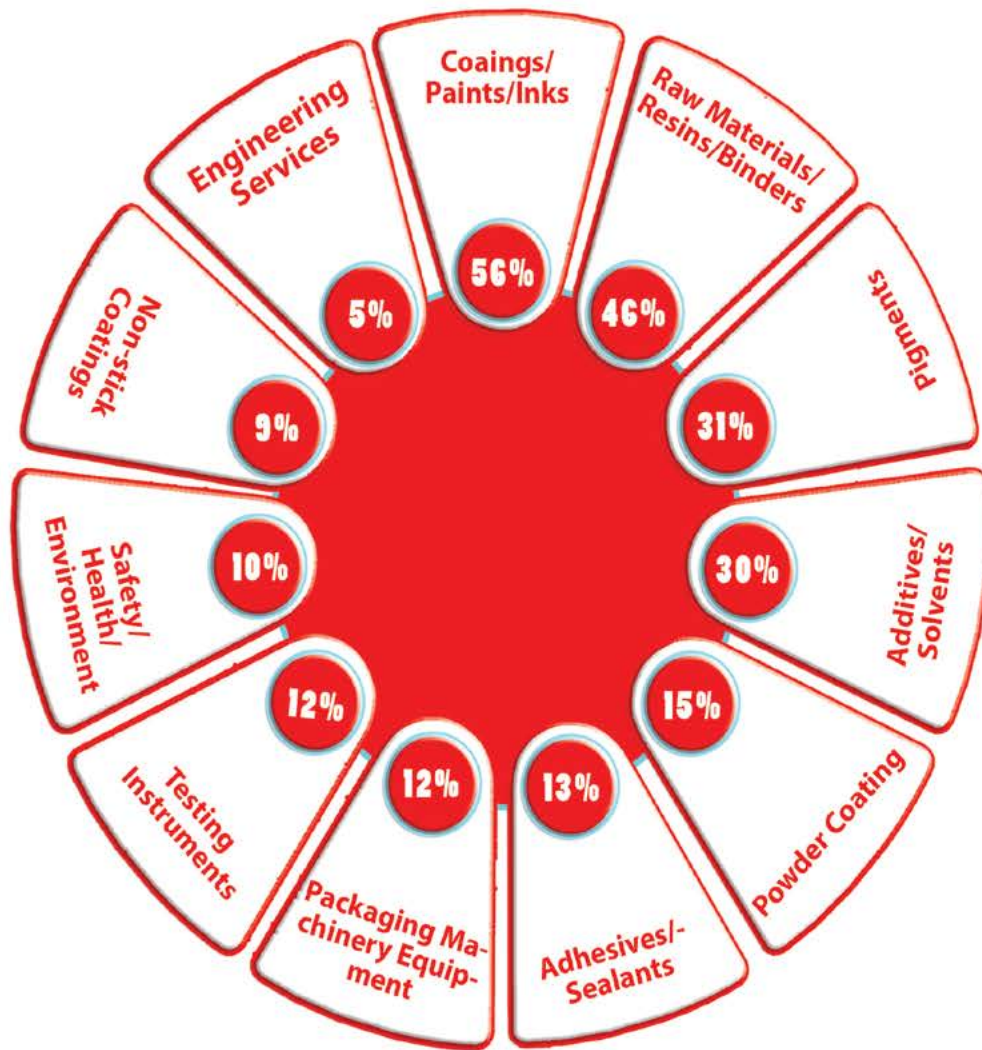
Coaings/ Paints/Inks

56%

Raw Materials/ Resins/Binders

46%

Pigments

31%

Additives/ Solvents

30%

Powder Coating

15%

Adhesives/- Sealants

13%

Packaging Machinery Equipment

12%

Testing Instruments

12%

Safety/ Health/ Environment

10%

Non-stick Coatings

9%

Engineering Services

5%